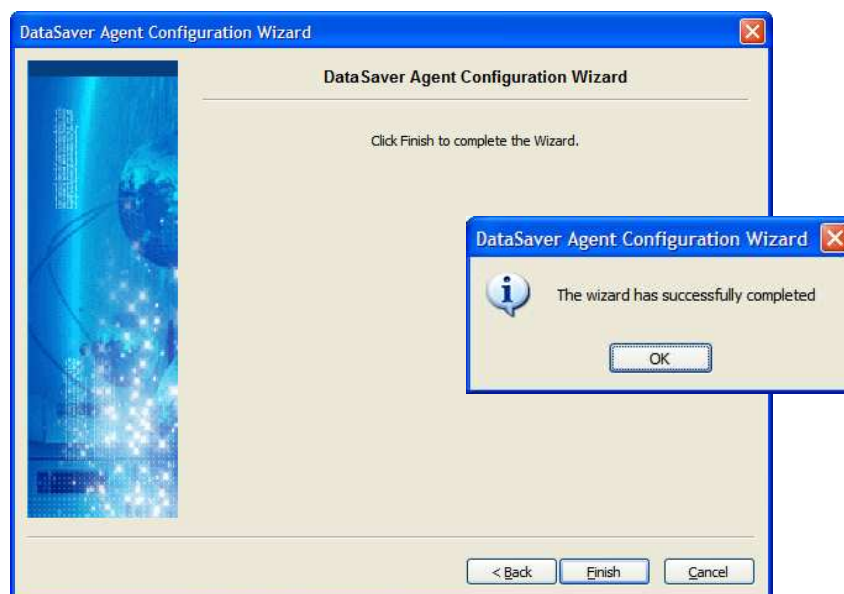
DataSaver Agent Configuration Wizard

DataSaver Agent Configuration Wizard

Click Finish to complete the Wizard.

DataSaver Agent Configuration Wizard

The wizard has successfully completed

OK

< Back

Finish

Cancel